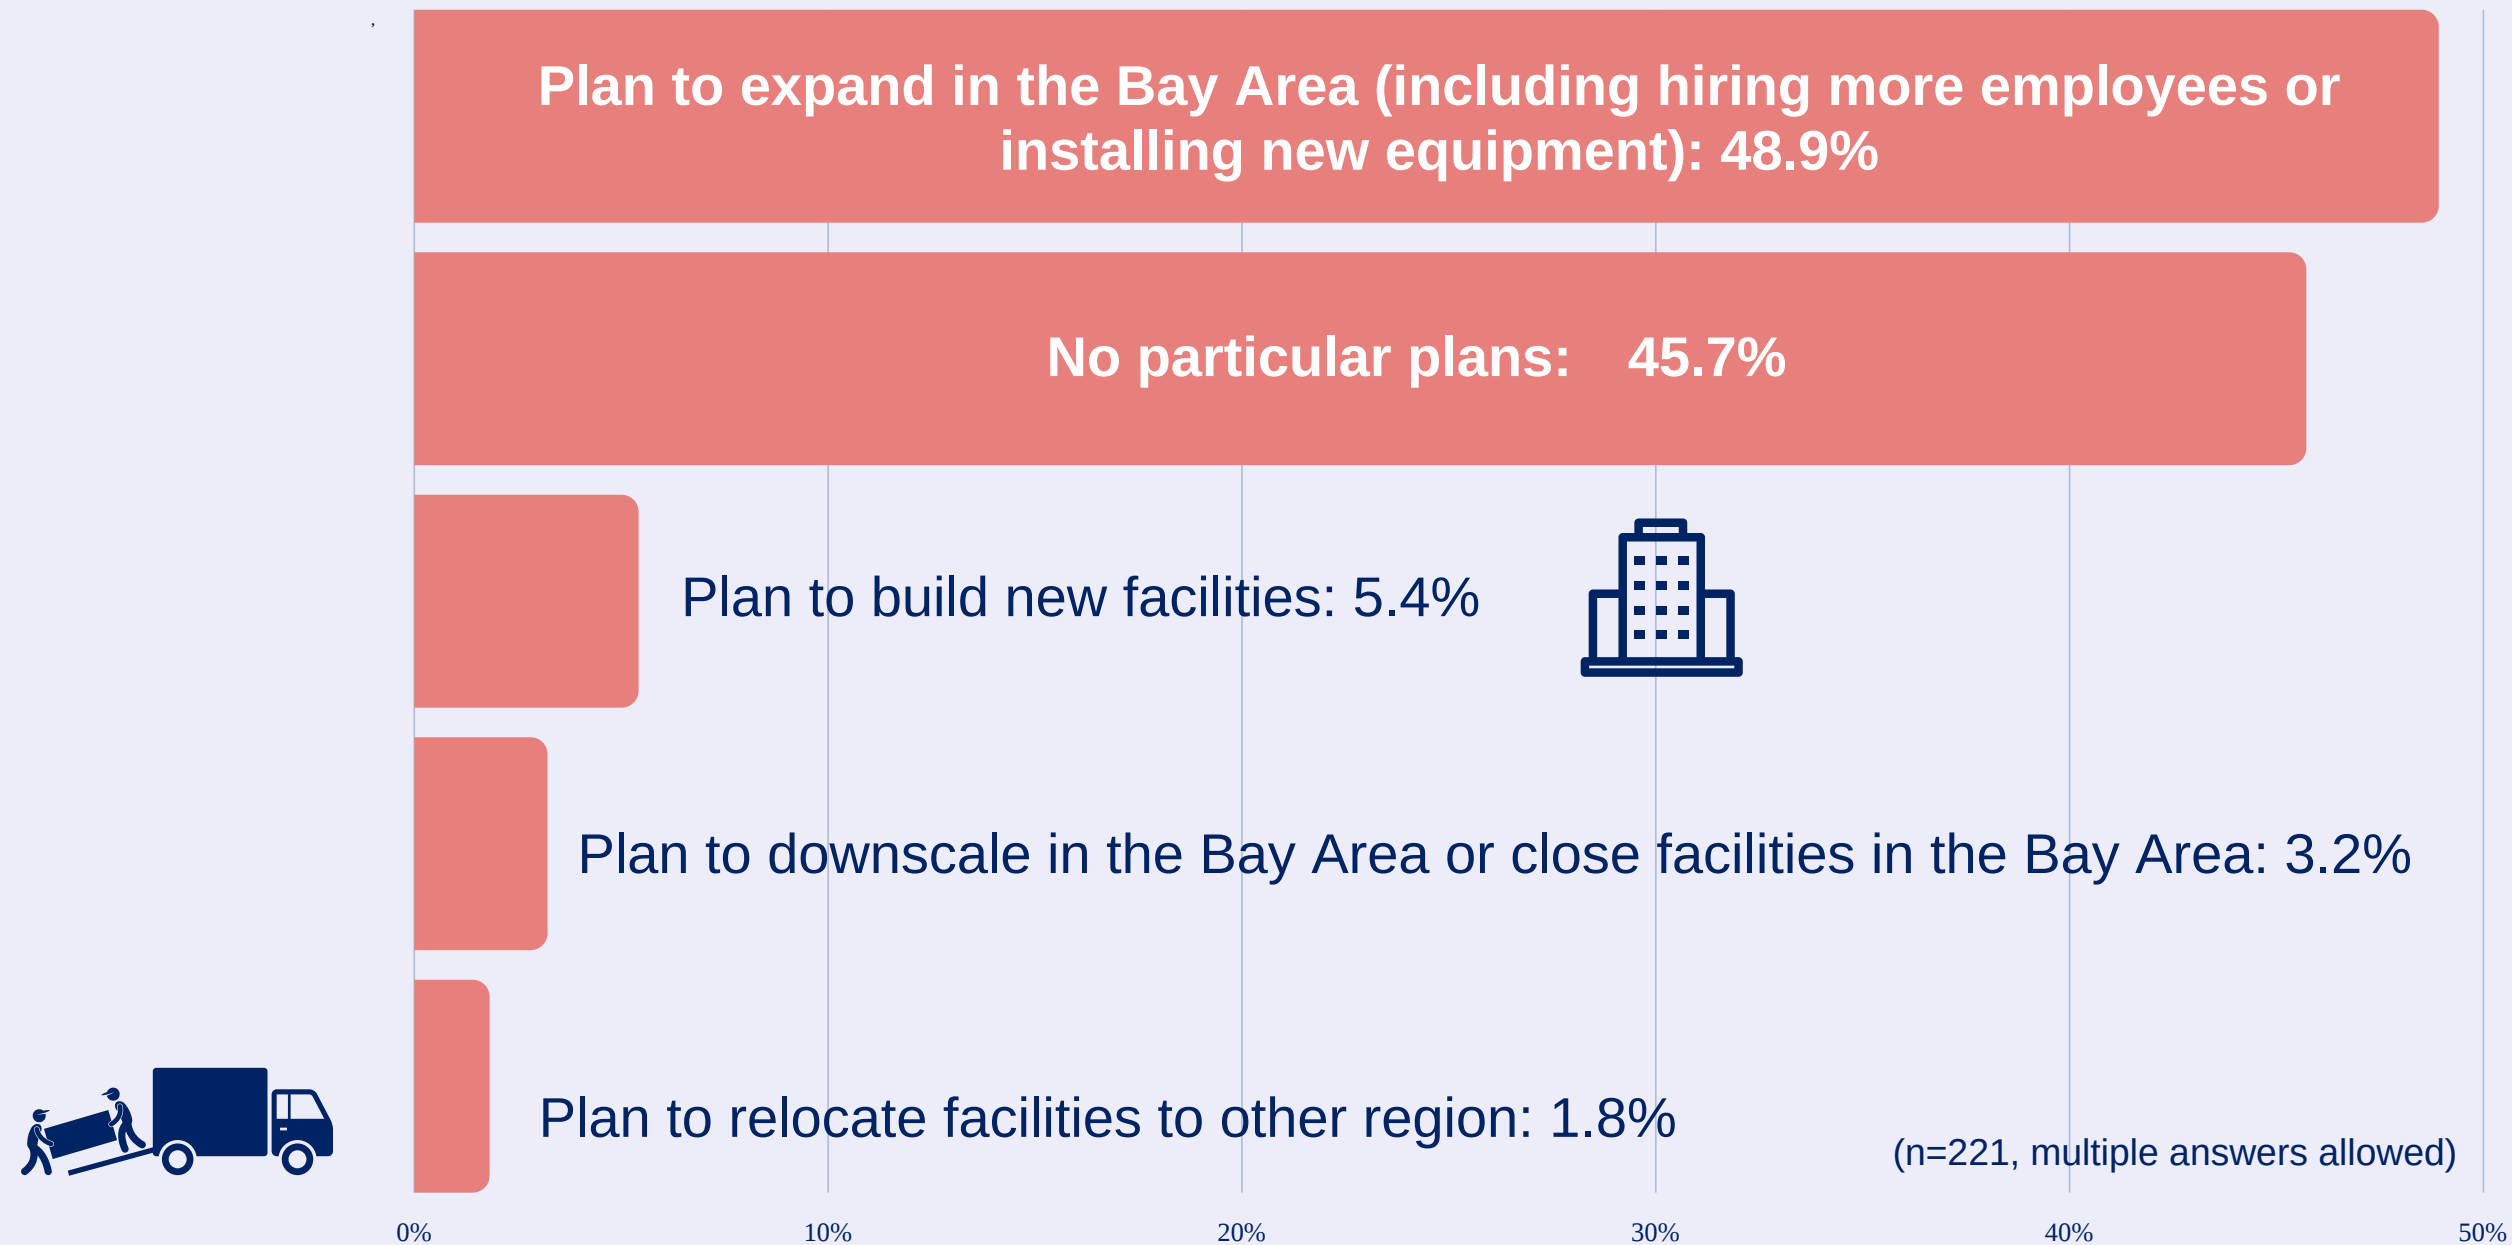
Plan to expand in the Bay Area (including hiring more employees or installing new equipment): 48.9%

No particular plans: 45.7%

Plan to build new facilities: 5.4%

Plan to downscale in the Bay Area or close facilities in the Bay Area: 3.2%

Plan to relocate facilities to other region: 1.8%

(n=221, multiple answers allowed)

0%
10%
20%
30%
40%
50%